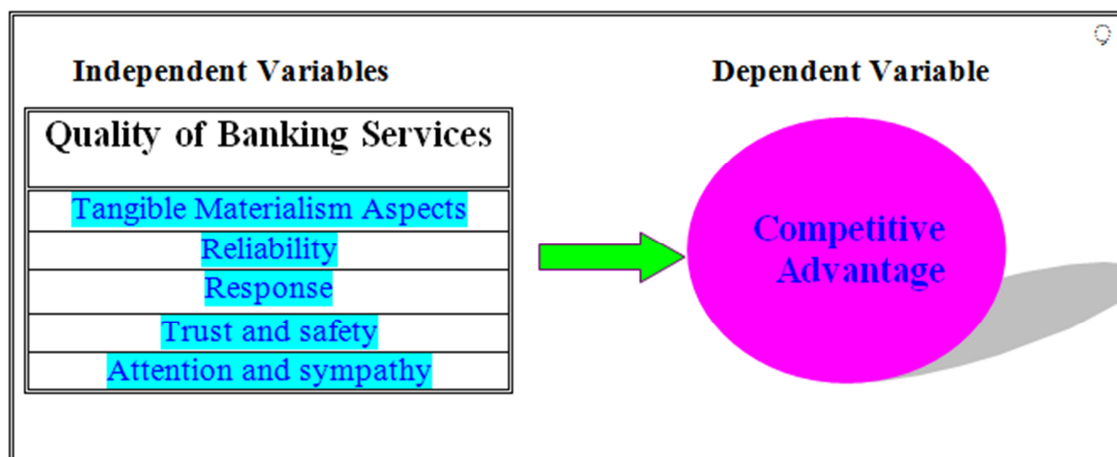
Independent Variables

| Quality of Banking Services |
|---|
| Tangible Materialism Aspects |
| Reliability |
| Response |
| Trust and safety |
| Attention and sympathy |

Dependent Variable

Competitive Advantage